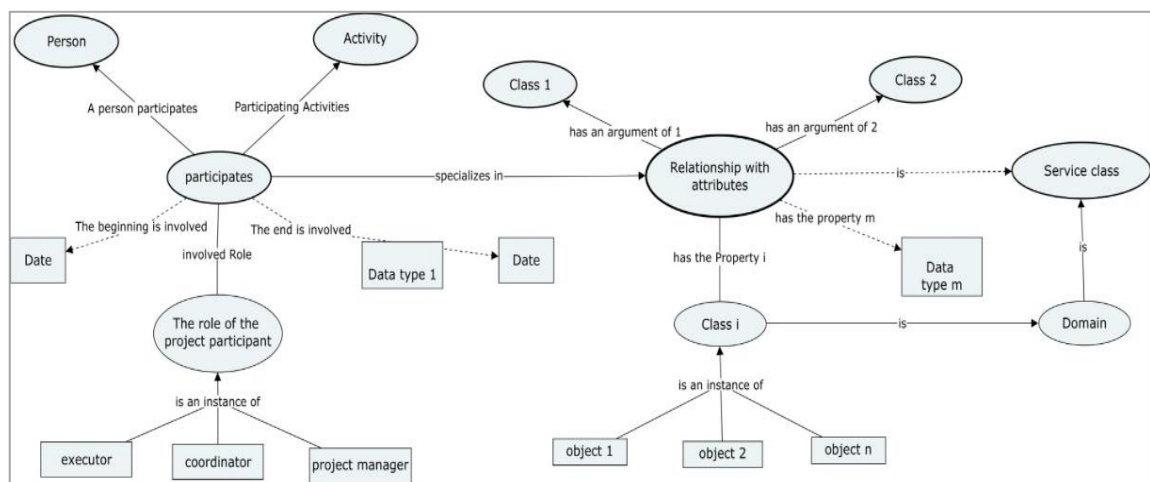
Person

Activity

A person participates

Participating Activities

participates

The beginning is involved

The end is involved

involved Role

Date

Data type 1

Date

The role of the project participant

is an instance of

executor

coordinator

project manager

specializes in

Class 1

Class 2

has an argument of 1

has an argument of 2

Relationship with attributes

is

Service class

has the property m

Data type m

has the Property i

Class i

is

Domain

is

is an instance of

object 1

object 2

object n